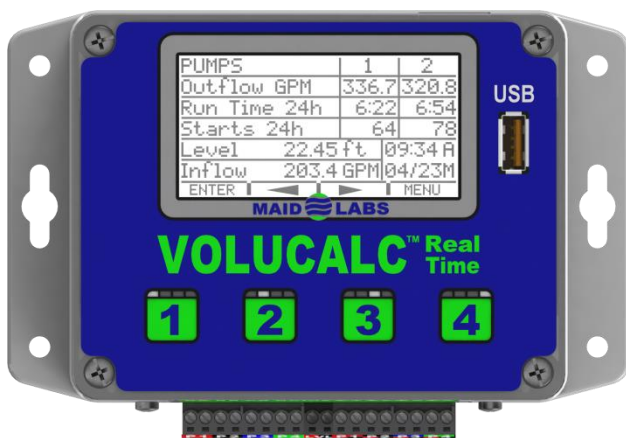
| PUMPS | 1 | 2 |
|---|---|---|
| Outflow GPM | 336.7 | 320.8 |
| Run Time 24h | 6:22 | 6:54 |
| Starts 24h | 64 | 78 |
| Level 22.45 ft | | 09:34 A |
| Inflow 203.4 GPM | | 04/23M |

ENTER ◄ ► MENU

USB

MAID LABS

VOLUCALC™ Real Time

1 2 3 4